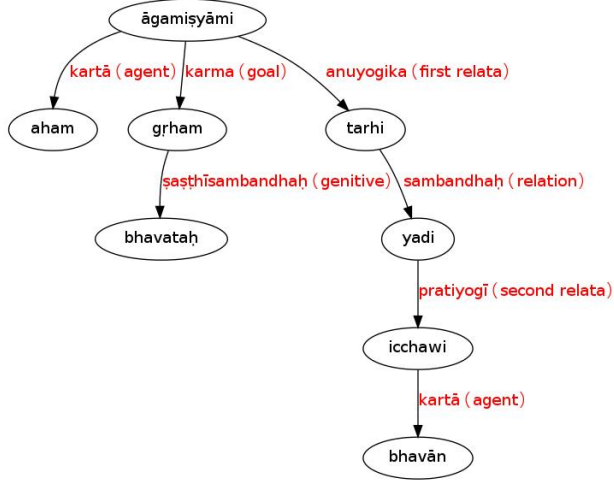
āgamiṣyāmi

kartā (agent)
karma (goal)
anuyogika (first relata)

aham
gṛham
tarhi

ṣaṣṭhīsambandhaḥ (genitive)
sambandhaḥ (relation)

bhavataḥ
yadi

pratiyogī (second relata)

icchawi

kartā (agent)

bhavān